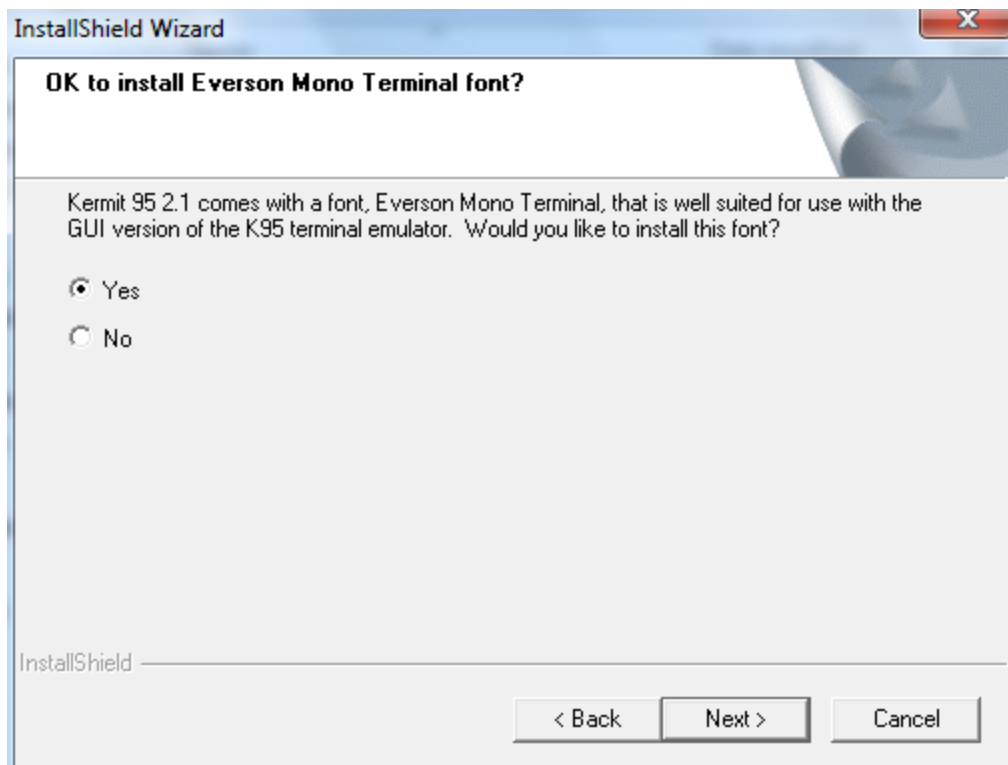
InstallShield Wizard

OK to install Everson Mono Terminal font?

Kermit 95 2.1 comes with a font, Everson Mono Terminal, that is well suited for use with the GUI version of the K95 terminal emulator. Would you like to install this font?

Yes

No

InstallShield

< Back

Next >

Cancel